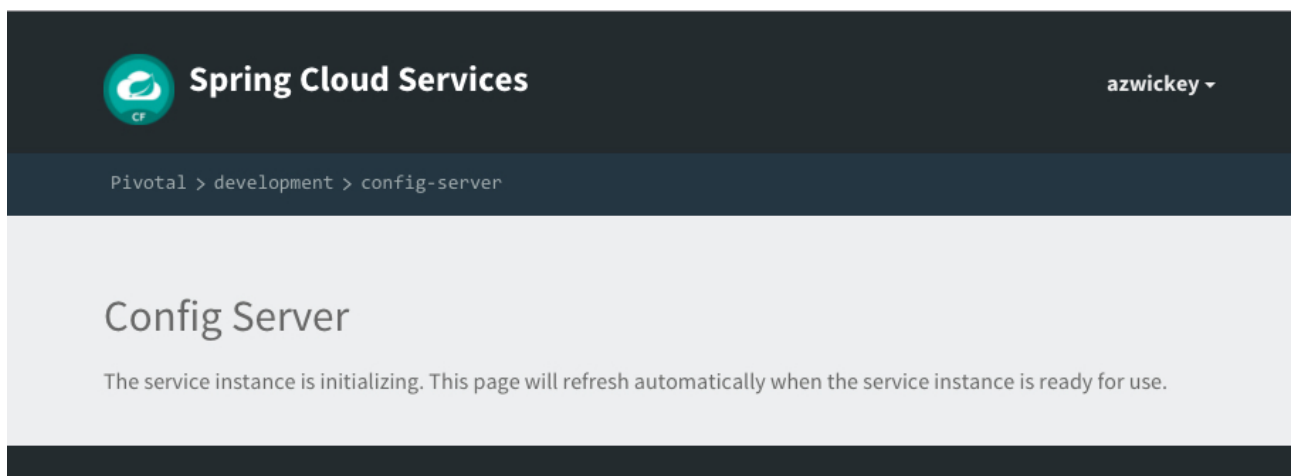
CF

Spring Cloud Services

azwickey

Pivotal > development > config-server

Config Server

The service instance is initializing. This page will refresh automatically when the service instance is ready for use.